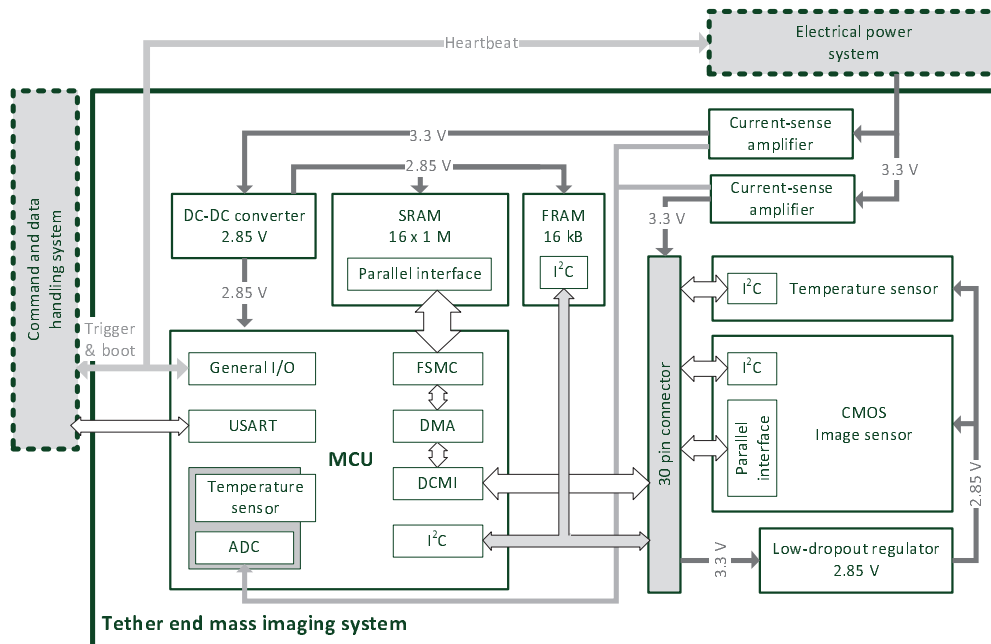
Heartbeat

Electrical power system

Current-sense amplifier

3.3 V

2.85 V

Current-sense amplifier

3.3 V

3.3 V

Command and data handling system

DC-DC converter 2.85 V

SRAM 16 x 1 M

Parallel interface

FRAM 16 kB

$I^2C$

2.85 V

Trigger & boot

General I/O

USART

Temperature sensor

ADC

FSMC

DMA

DCMI

$I^2C$

MCU

30 pin connector

$I^2C$

Temperature sensor

$I^2C$

Parallel interface

CMOS Image sensor

2.85 V

3.3 V

Low-dropout regulator 2.85 V

Tether end mass imaging system